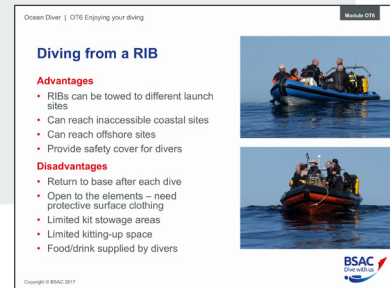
Ocean Diver | OT6 Enjoying your diving

Module OT6

Diving from a RIB

Advantages

• RIBs can be towed to different launch sites
• Can reach inaccessible coastal sites
• Can reach offshore sites
• Provide safety cover for divers

Disadvantages

• Return to base after each dive
• Open to the elements – need protective surface clothing
• Limited kit stowage areas
• Limited kitting-up space
• Food/drink supplied by divers

Copyright © BSAC 2017

BSAC
Dive with us